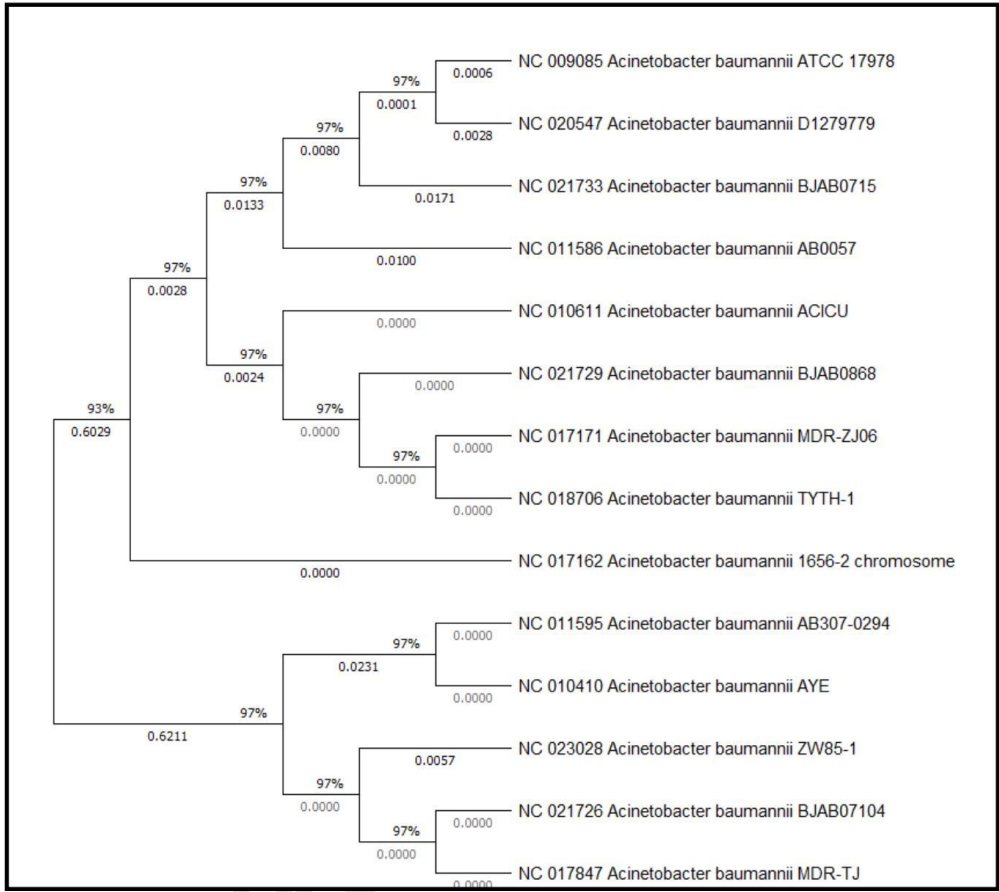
NC 009085 Acinetobacter baumannii ATCC 17978
NC 020547 Acinetobacter baumannii D1279779
NC 021733 Acinetobacter baumannii BJAB0715
NC 011586 Acinetobacter baumannii AB0057
NC 010611 Acinetobacter baumannii ACICU
NC 021729 Acinetobacter baumannii BJAB0868
NC 017171 Acinetobacter baumannii MDR-ZJ06
NC 018706 Acinetobacter baumannii TYTH-1
NC 017162 Acinetobacter baumannii 1656-2 chromosome
NC 011595 Acinetobacter baumannii AB307-0294
NC 010410 Acinetobacter baumannii AYE
NC 023028 Acinetobacter baumannii ZW85-1
NC 021726 Acinetobacter baumannii BJAB07104
NC 017847 Acinetobacter baumannii MDR-TJ

97%
0.0006
0.0001
0.0028
97%
0.0080
0.0171
97%
0.0133
0.0100
97%
0.0028
0.0000
97%
0.0024
0.0000
97%
0.0000
97%
0.0000
0.0000
0.0000
93%
0.6029
0.0000
97%
0.0000
0.0231
0.0000
97%
0.6211
0.0057
97%
0.0000
97%
0.0000
0.0000
0.0000